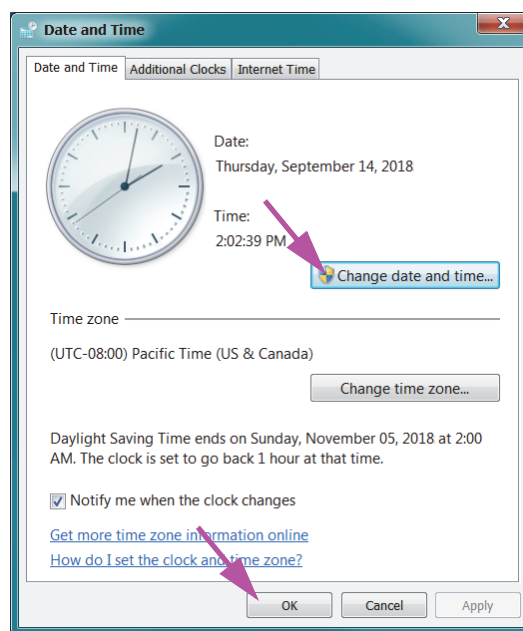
Date and Time

Date and Time | Additional Clocks | Internet Time

Date:
Thursday, September 14, 2018

Time:
2:02:39 PM

Change date and time...

Time zone

(UTC-08:00) Pacific Time (US & Canada)

Change time zone...

Daylight Saving Time ends on Sunday, November 05, 2018 at 2:00 AM. The clock is set to go back 1 hour at that time.

Notify me when the clock changes

Get more time zone information online

How do I set the clock and time zone?

OK | Cancel | Apply